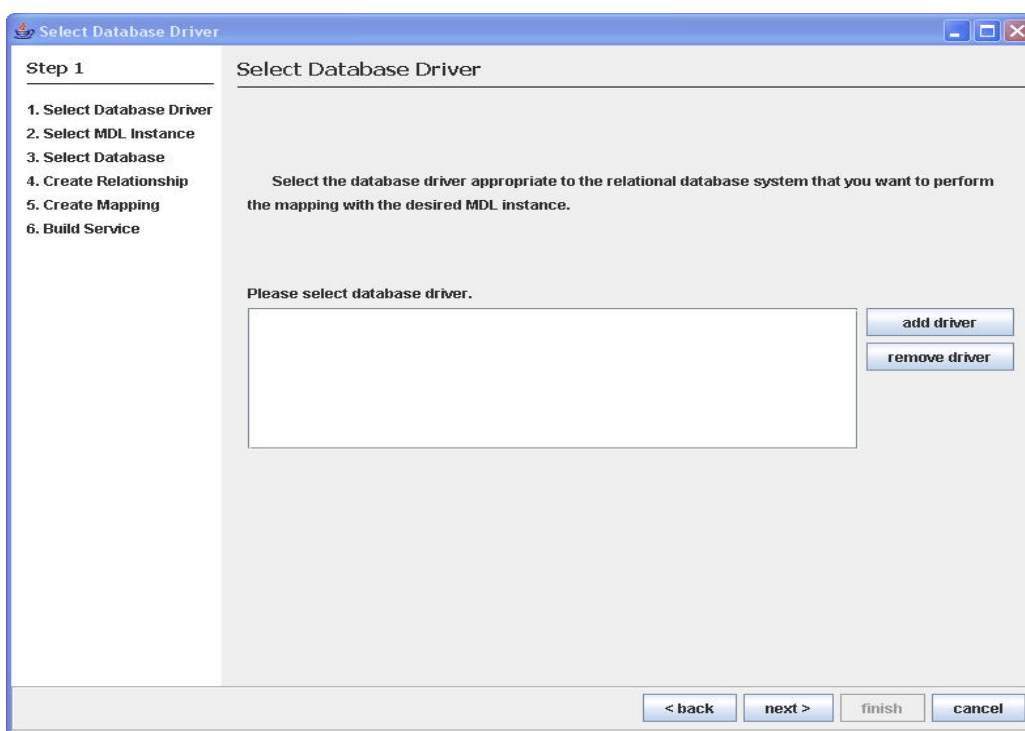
Select Database Driver

Step 1

1. Select Database Driver
2. Select MDL Instance
3. Select Database
4. Create Relationship
5. Create Mapping
6. Build Service

Select Database Driver

Select the database driver appropriate to the relational database system that you want to perform the mapping with the desired MDL instance.

Please select database driver.

add driver

remove driver

< back

next >

finish

cancel